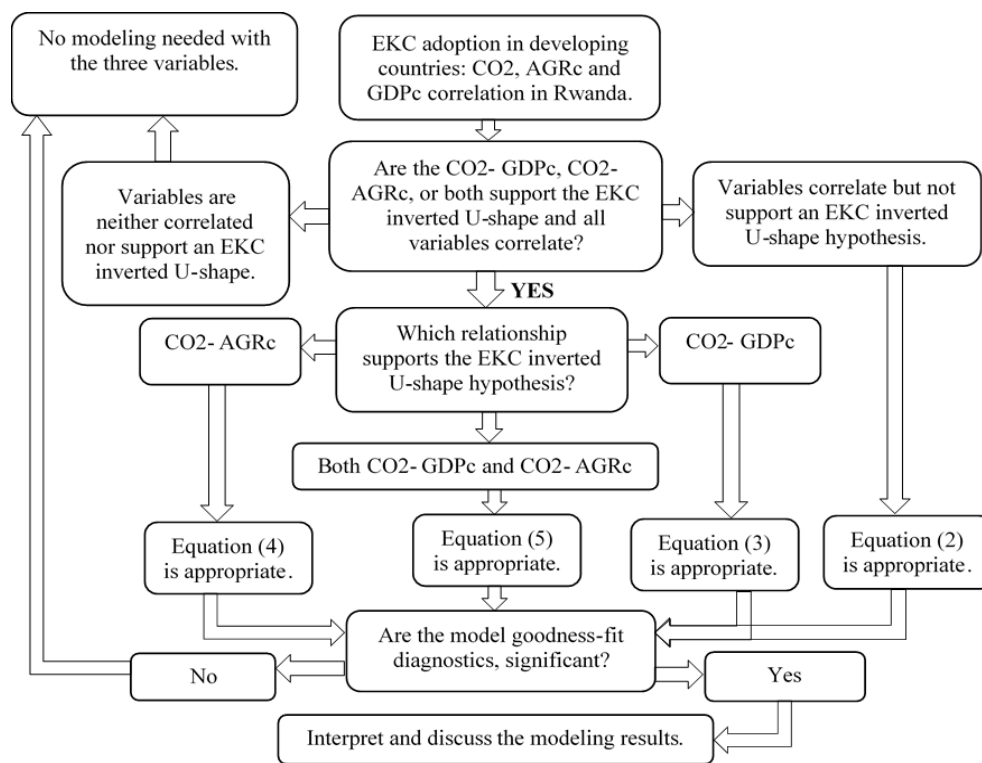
No modeling needed with the three variables.

EKC adoption in developing countries: CO2, AGRc and GDPc correlation in Rwanda.

Variables are neither correlated nor support an EKC inverted U-shape.

Are the CO2- GDPc, CO2- AGRc, or both support the EKC inverted U-shape and all variables correlate?

Variables correlate but not support an EKC inverted U-shape hypothesis.

YES

CO2- AGRc

Which relationship supports the EKC inverted U-shape hypothesis?

CO2- GDPc

Both CO2- GDPc and CO2- AGRc

Equation (4) is appropriate.

Equation (5) is appropriate.

Equation (3) is appropriate.

Equation (2) is appropriate.

Are the model goodness-fit diagnostics, significant?

No

Yes

Interpret and discuss the modeling results.